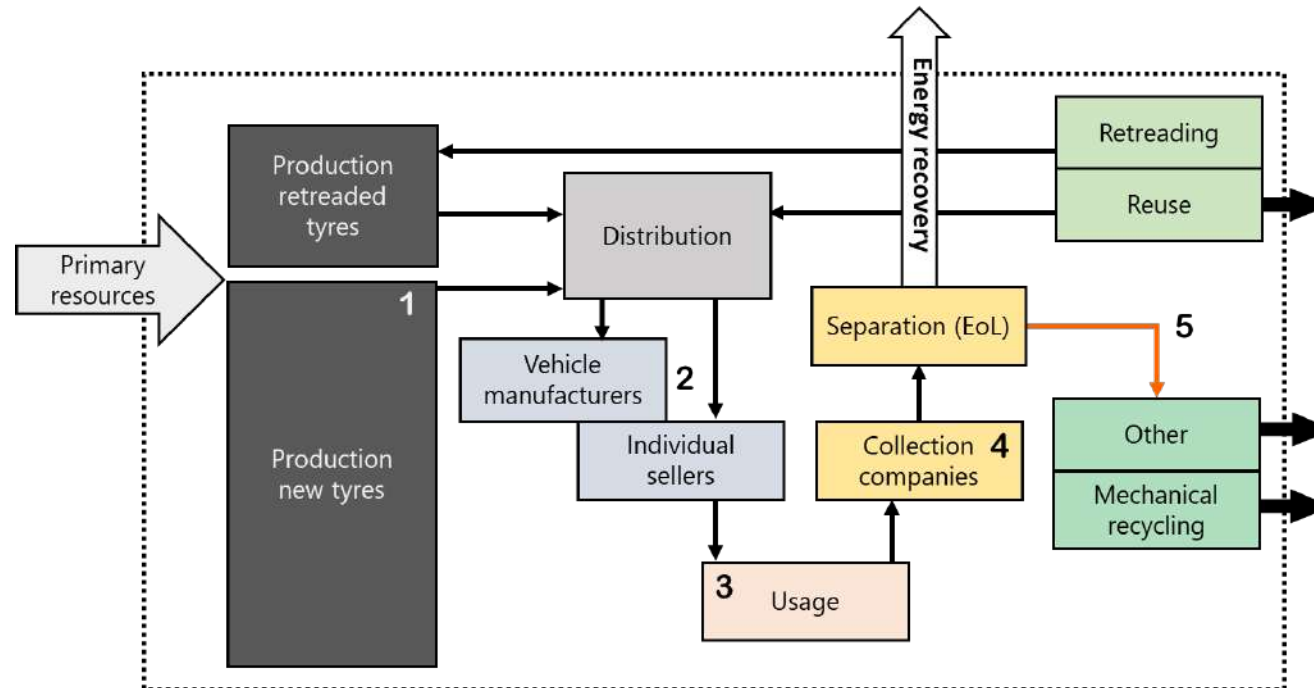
Energy recovery

Production retreaded tyres

Distribution

Retreading

Reuse

Primary resources

1

Production new tyres

Vehicle manufacturers

2

Individual sellers

Separation (EoL)

5

Collection companies

4

Other

Mechanical recycling

3

Usage